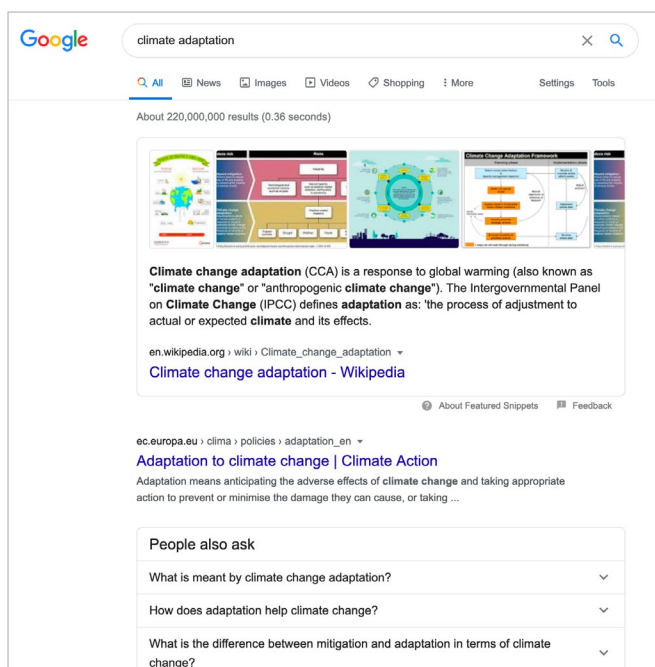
Google

climate adaptation

All News Images Videos Shopping More Settings Tools

About 220,000,000 results (0.36 seconds)

Climate Change Adaptation Framework

Climate change adaptation (CCA) is a response to global warming (also known as "climate change" or "anthropogenic climate change"). The Intergovernmental Panel on Climate Change (IPCC) defines adaptation as: 'the process of adjustment to actual or expected climate and its effects.

en.wikipedia.org › wiki › Climate_change_adaptation

Climate change adaptation - Wikipedia

About Featured Snippets Feedback

ec.europa.eu › clima › policies › adaptation_en

Adaptation to climate change | Climate Action

Adaptation means anticipating the adverse effects of climate change and taking appropriate action to prevent or minimise the damage they can cause, or taking ...

People also ask

What is meant by climate change adaptation?

How does adaptation help climate change?

What is the difference between mitigation and adaptation in terms of climate change?